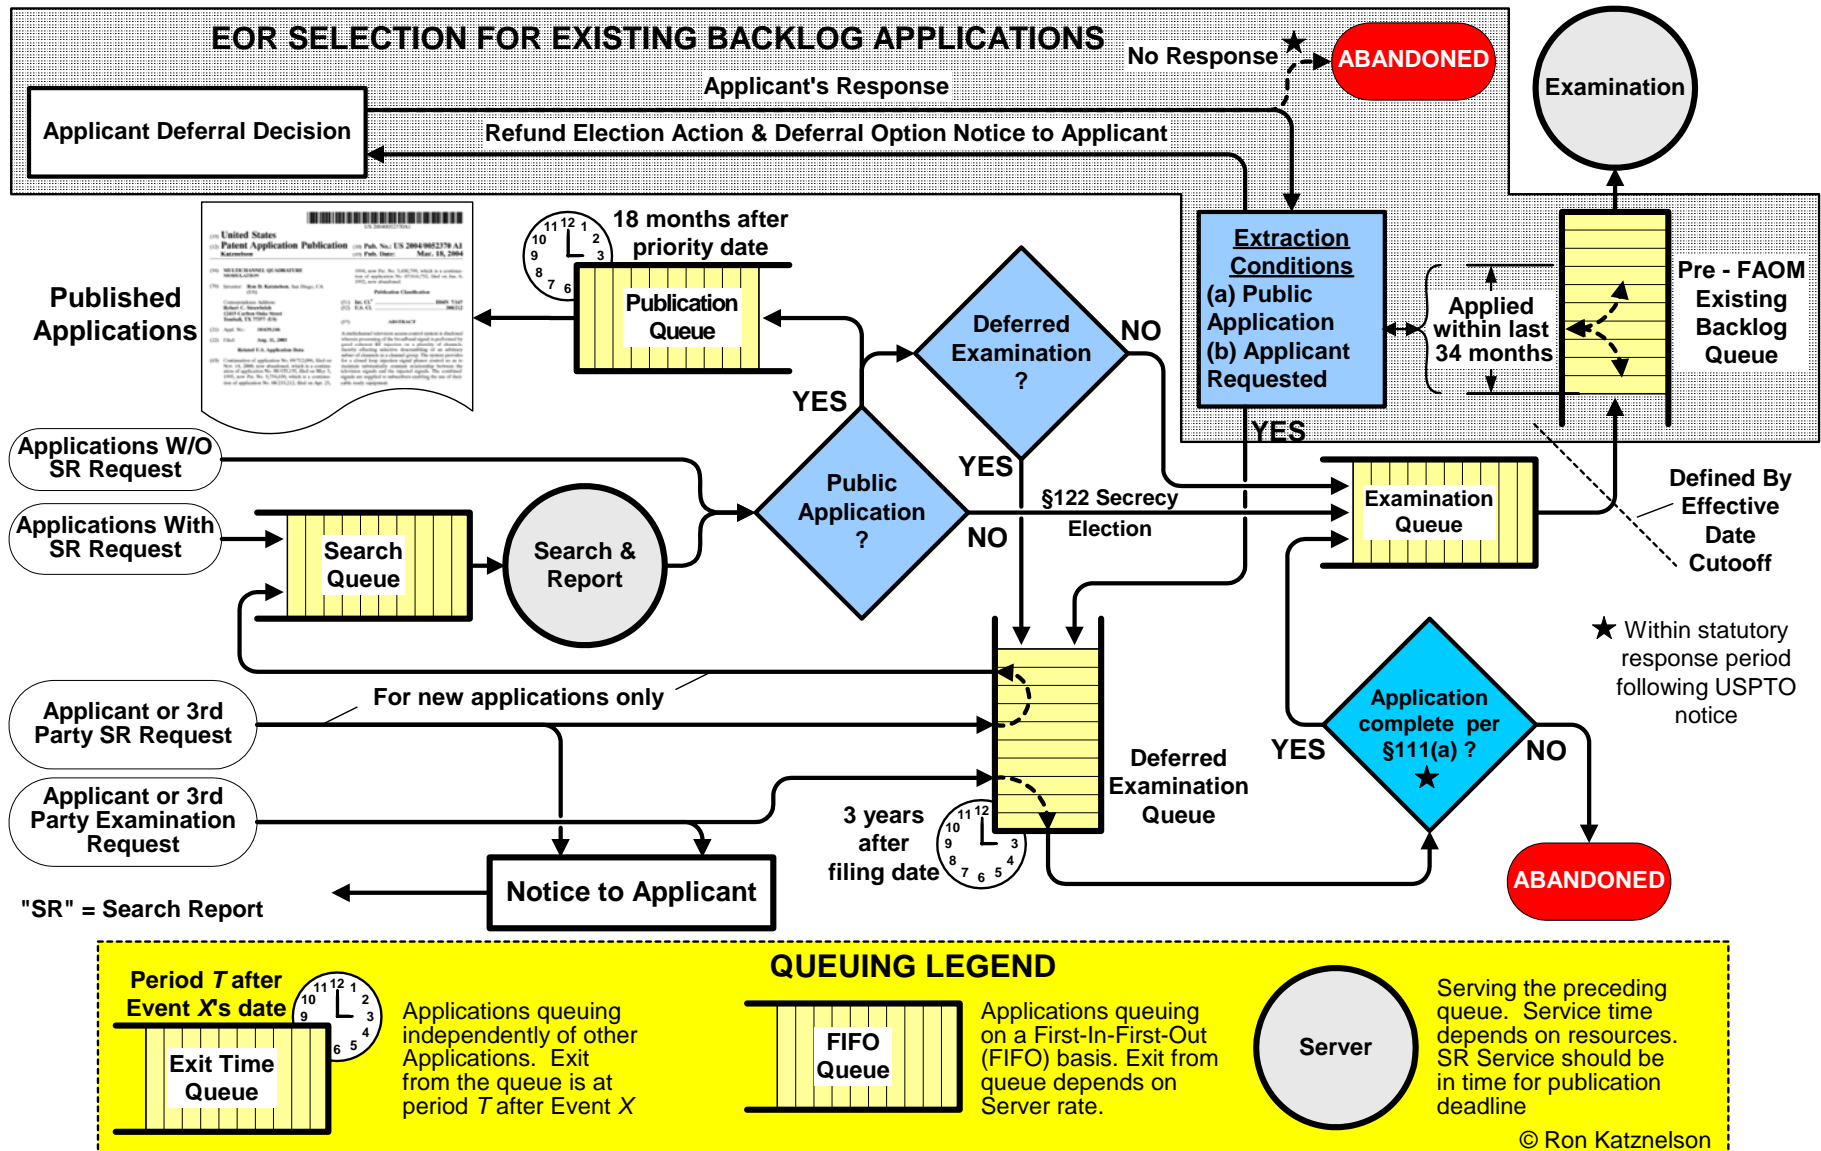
EOR SELECTION FOR EXISTING BACKLOG APPLICATIONS

No Response ★

ABANDONED

Examination

Applicant's Response

Applicant Deferral Decision

Refund Election Action & Deferral Option Notice to Applicant

Extraction Conditions
(a) Public Application
(b) Applicant Requested

Applied within last 34 months

Pre - FAOM Existing Backlog Queue

18 months after priority date

Publication Queue

Published Applications

Deferred Examination ?

NO

YES

YES

Applications W/O SR Request

Public Application ?

YES

§122 Secrecy Election

Examination Queue

Defined By Effective Date Cutooff

Applications With SR Request

Search Queue

Search & Report

NO

★ Within statutory response period following USPTO notice

For new applications only

Applicant or 3rd Party SR Request

YES

Application complete per §111(a) ? ★

NO

Deferred Examination Queue

Applicant or 3rd Party Examination Request

3 years after filing date

ABANDONED

Notice to Applicant

"SR" = Search Report

QUEUING LEGEND

Period $T$ after Event $X$'s date

Exit Time Queue

Applications queuing independently of other Applications. Exit from the queue is at period $T$ after Event $X$

FIFO Queue

Applications queuing on a First-In-First-Out (FIFO) basis. Exit from queue depends on Server rate.

Server

Serving the preceding queue. Service time depends on resources. SR Service should be in time for publication deadline

© Ron Katznelson